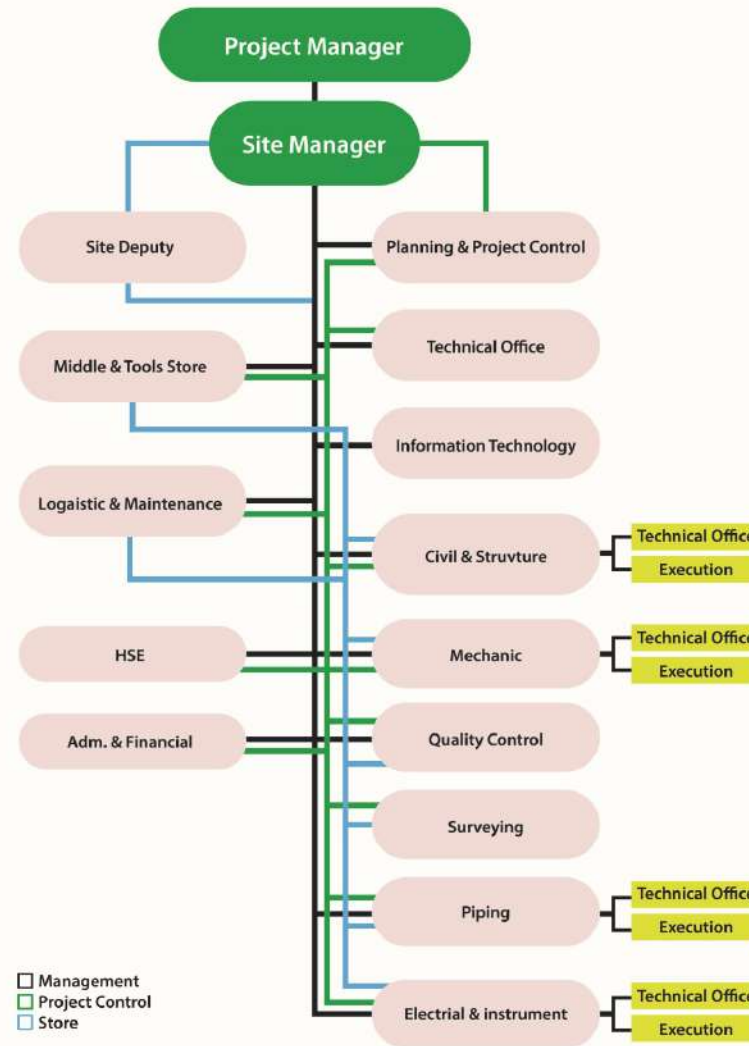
Project Manager

Site Manager

Site Deputy

Planning & Project Control

Middle & Tools Store

Technical Office

Information Technology

Logaistic & Maintenance

Civil & Struvture

Technical Office

Execution

HSE

Mechanic

Technical Office

Execution

Adm. & Financial

Quality Control

Surveying

Piping

Technical Office

Execution

Electrial & instrument

Technical Office

Execution

Management
Project Control
Store